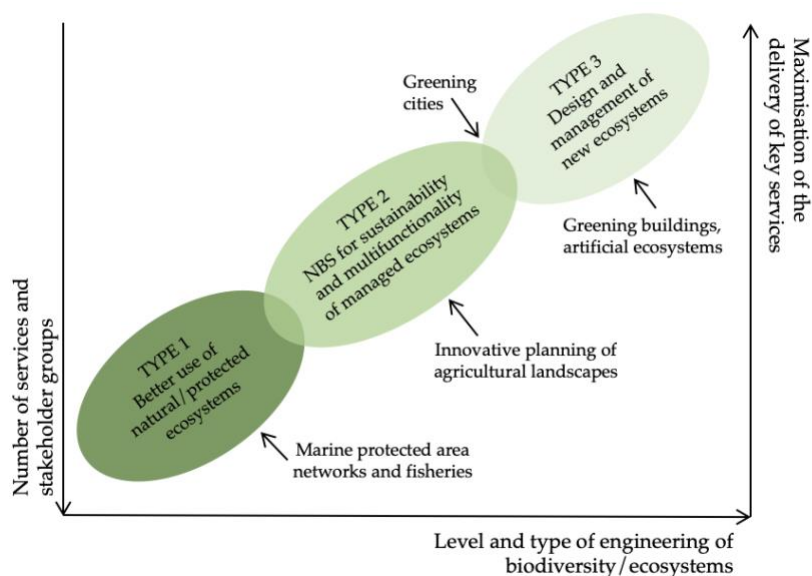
Maximisation of the delivery of key services

Greening cities

TYPE 3
Design and management of new ecosystems

TYPE 2
NBS for sustainability and multifunctionality of managed ecosystems

Greening buildings, artificial ecosystems

Number of services and stakeholder groups

TYPE 1
Better use of natural/protected ecosystems

Innovative planning of agricultural landscapes

Marine protected area networks and fisheries

Level and type of engineering of biodiversity/ecosystems